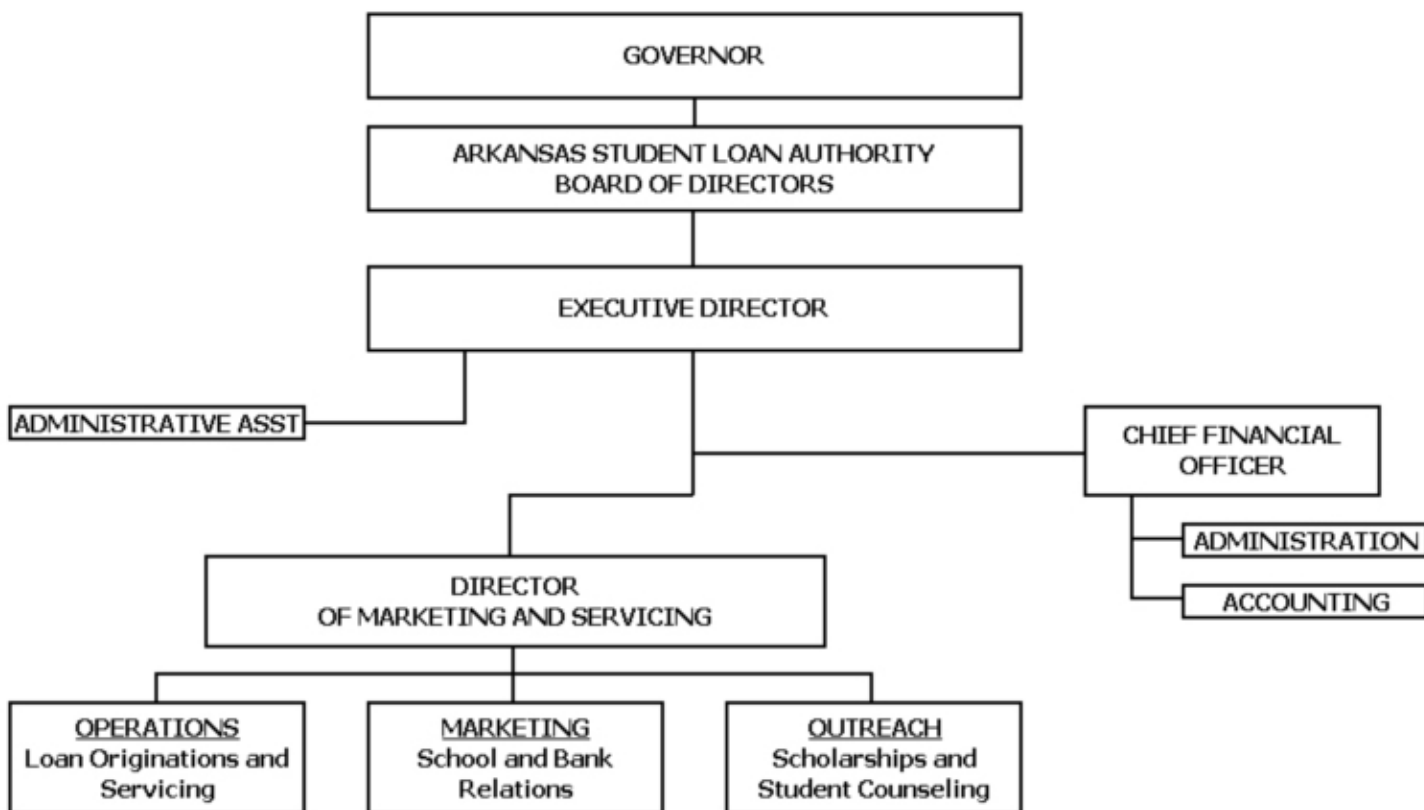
GOVERNOR

ARKANSAS STUDENT LOAN AUTHORITY
BOARD OF DIRECTORS

EXECUTIVE DIRECTOR

ADMINISTRATIVE ASST

CHIEF FINANCIAL OFFICER

ADMINISTRATION

ACCOUNTING

DIRECTOR
OF MARKETING AND SERVICING

OPERATIONS
Loan Originations and Servicing

MARKETING
School and Bank Relations

OUTREACH
Scholarships and Student Counseling